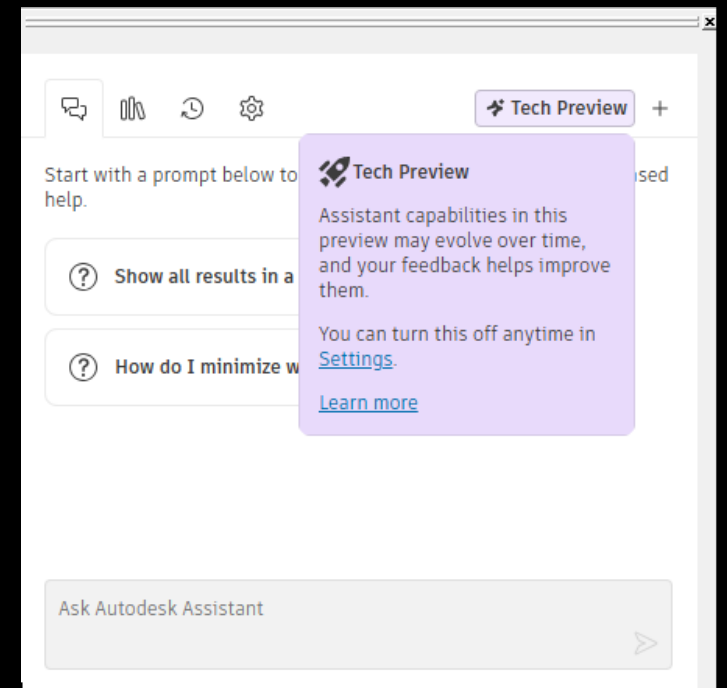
Tech Preview +

Start with a prompt below to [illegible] sed help.

Show all results in a

How do I minimize w

Tech Preview

Assistant capabilities in this preview may evolve over time, and your feedback helps improve them.

You can turn this off anytime in Settings.

Learn more

Ask Autodesk Assistant